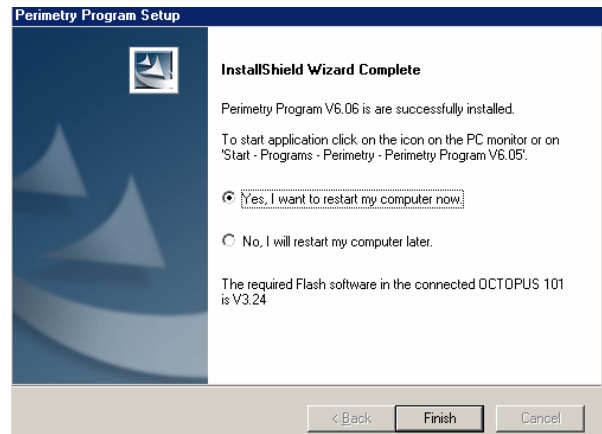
Perimetry Program Setup

InstallShield Wizard Complete

Perimetry Program V6.06 is are successfully installed.

To start application click on the icon on the PC monitor or on 'Start - Programs - Perimetry - Perimetry Program V6.05'.

Yes, I want to restart my computer now.

No, I will restart my computer later.

The required Flash software in the connected OCTOPUS 101 is V3.24

< Back
Finish
Cancel